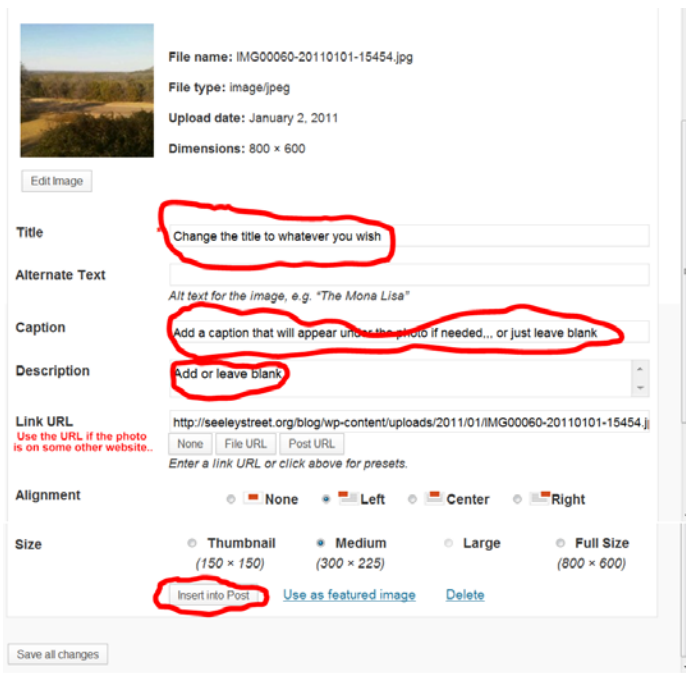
File name: IMG00060-20110101-15454.jpg

File type: image/jpeg

Upload date: January 2, 2011

Dimensions: 800 × 600

Edit Image

Title
Change the title to whatever you wish

Alternate Text
Alt text for the image, e.g. "The Mona Lisa"

Caption
Add a caption that will appear under the photo if needed,,, or just leave blank

Description
Add or leave blank

Link URL
Use the URL if the photo is on some other website..
http://seeleystreet.org/blog/wp-content/uploads/2011/01/IMG00060-20110101-15454.jp
None File URL Post URL
Enter a link URL or click above for presets.

Alignment
None Left Center Right

Size
Thumbnail (150 × 150)
Medium (300 × 225)
Large
Full Size (800 × 600)

Insert into Post Use as featured image Delete

Save all changes